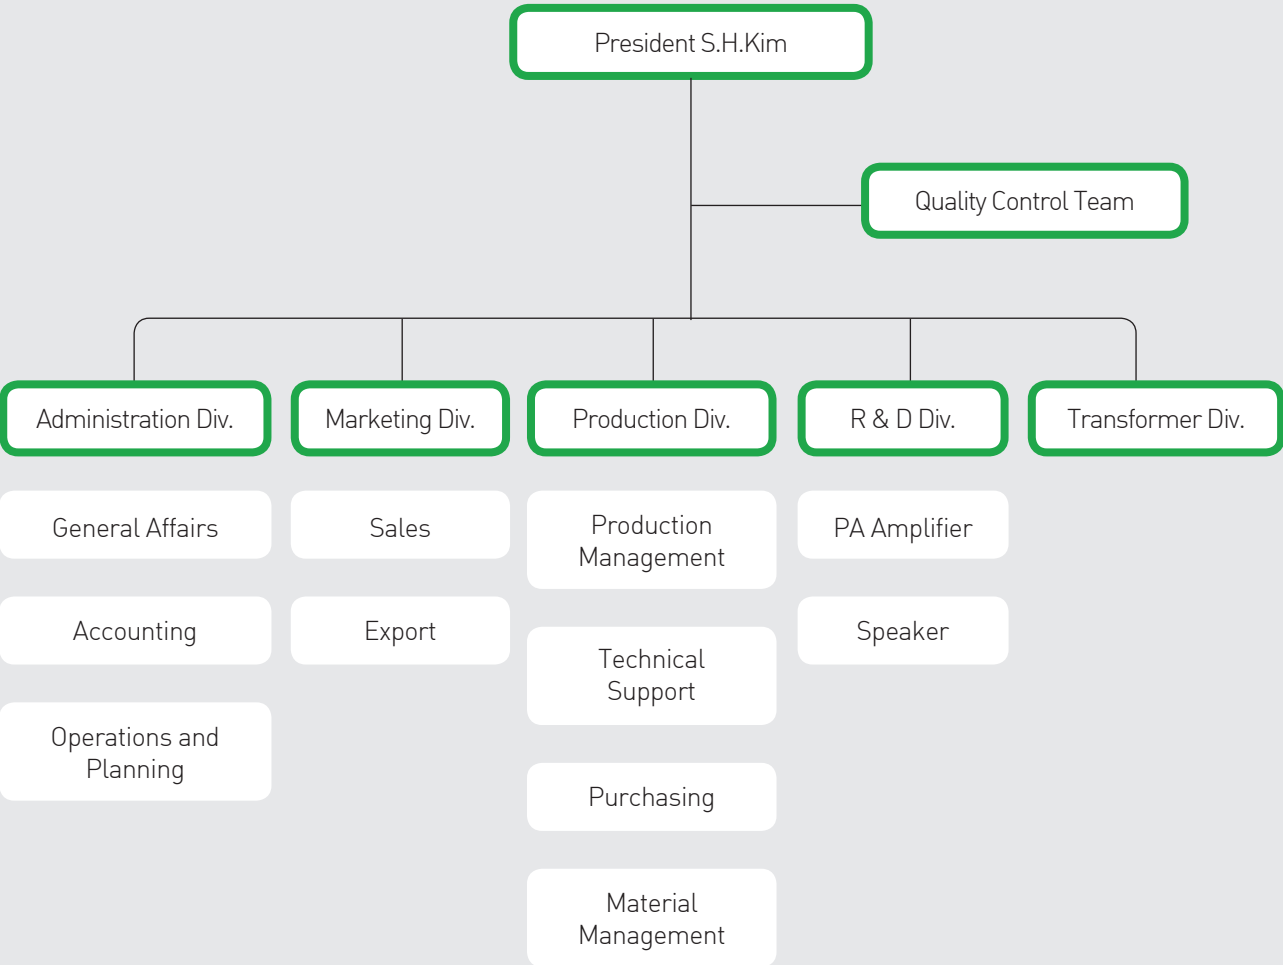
President S.H.Kim

Quality Control Team

Administration Div.

General Affairs

Accounting

Operations and Planning

Marketing Div.

Sales

Export

Production Div.

Production Management

Technical Support

Purchasing

Material Management

R & D Div.

PA Amplifier

Speaker

Transformer Div.